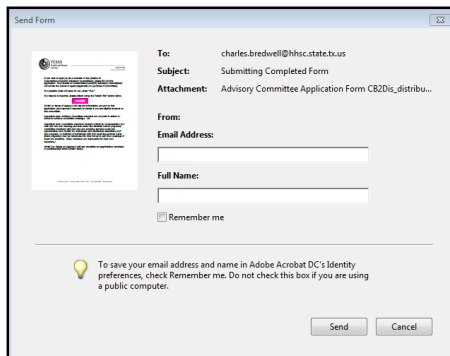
Send Form

To: charles.bredwell@hhsc.state.tx.us
Subject: Submitting Completed Form
Attachment: Advisory Committee Application Form CB2Dis_distribu...

From:
Email Address:

Full Name:

Remember me

To save your email address and name in Adobe Acrobat DC's Identity preferences, check Remember me. Do not check this box if you are using a public computer.

Send Cancel